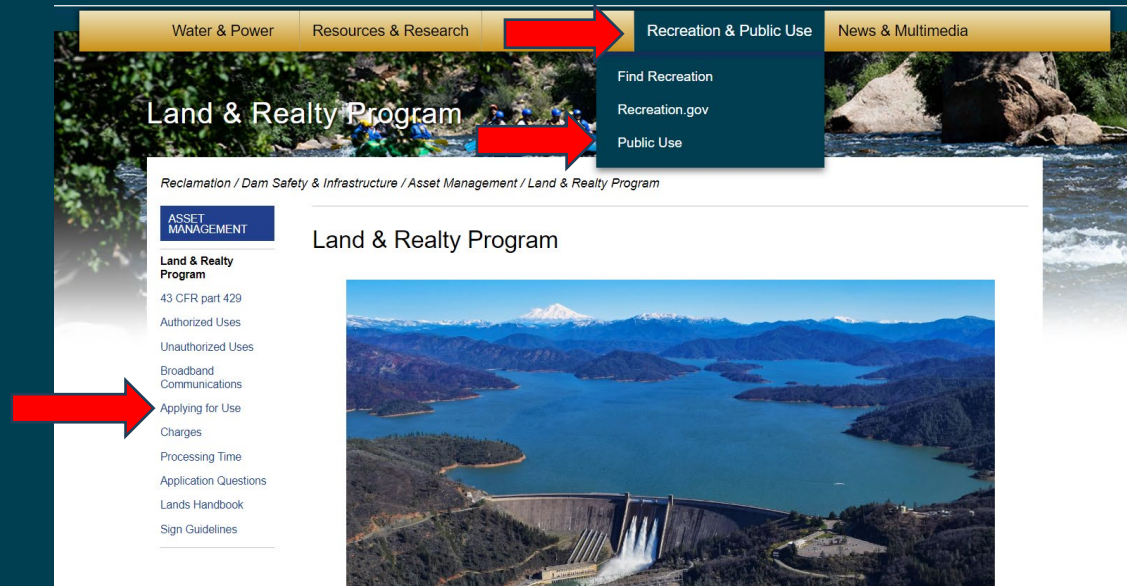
Water & Power | Resources & Research | Recreation & Public Use | News & Multimedia

Find Recreation
Recreation.gov
Public Use

Land & Realty Program

Reclamation / Dam Safety & Infrastructure / Asset Management / Land & Realty Program

ASSET MANAGEMENT

Land & Realty Program
43 CFR part 429
Authorized Uses
Unauthorized Uses
Broadband Communications
Applying for Use
Charges
Processing Time
Application Questions
Lands Handbook
Sign Guidelines

Land & Realty Program